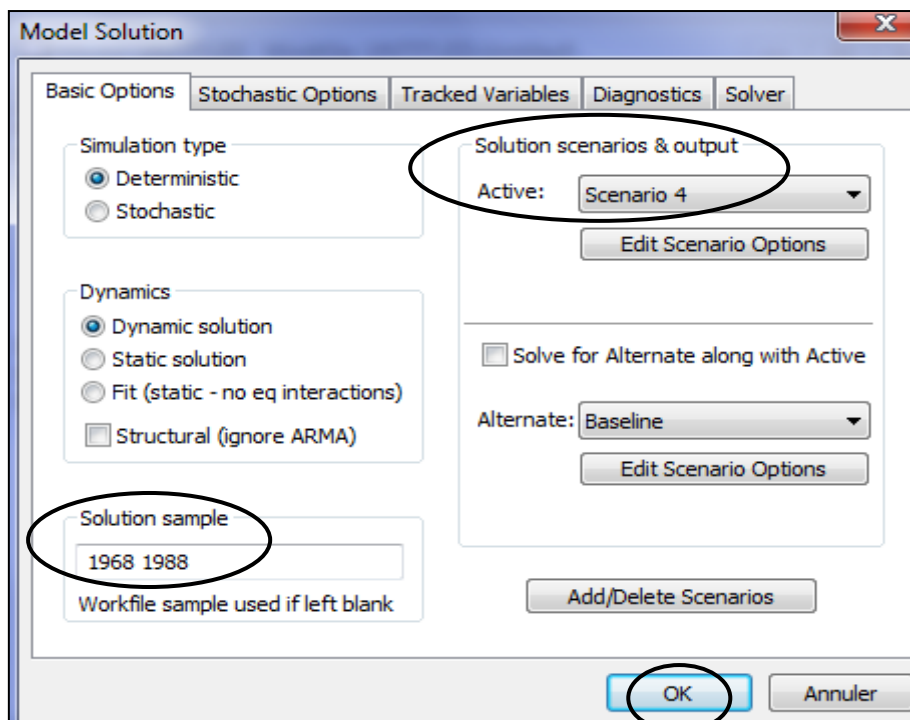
Model Solution

X

Basic Options | Stochastic Options | Tracked Variables | Diagnostics | Solver

Simulation type
Deterministic
Stochastic

Dynamics
Dynamic solution
Static solution
Fit (static - no eq interactions)
Structural (ignore ARMA)

Solution sample
1968 1988
Workfile sample used if left blank

Solution scenarios & output
Active: Scenario 4
Edit Scenario Options

Solve for Alternate along with Active

Alternate: Baseline
Edit Scenario Options

Add/Delete Scenarios

OK
Annuler